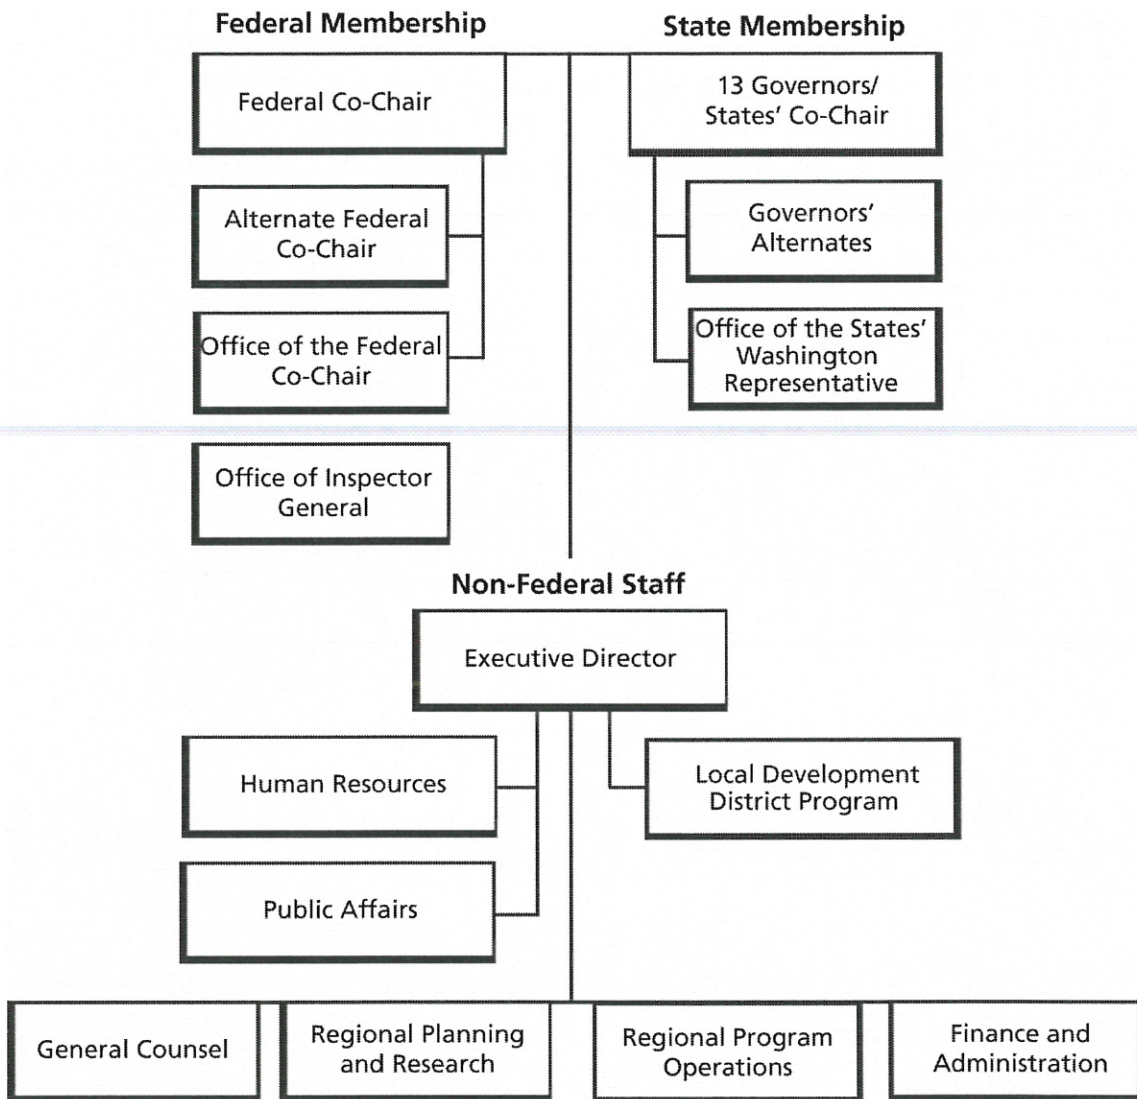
Federal Membership

State Membership

Federal Co-Chair

13 Governors/ States' Co-Chair

Alternate Federal Co-Chair

Governors' Alternates

Office of the Federal Co-Chair

Office of the States' Washington Representative

Office of Inspector General

Non-Federal Staff

Executive Director

Human Resources

Local Development District Program

Public Affairs

General Counsel

Regional Planning and Research

Regional Program Operations

Finance and Administration